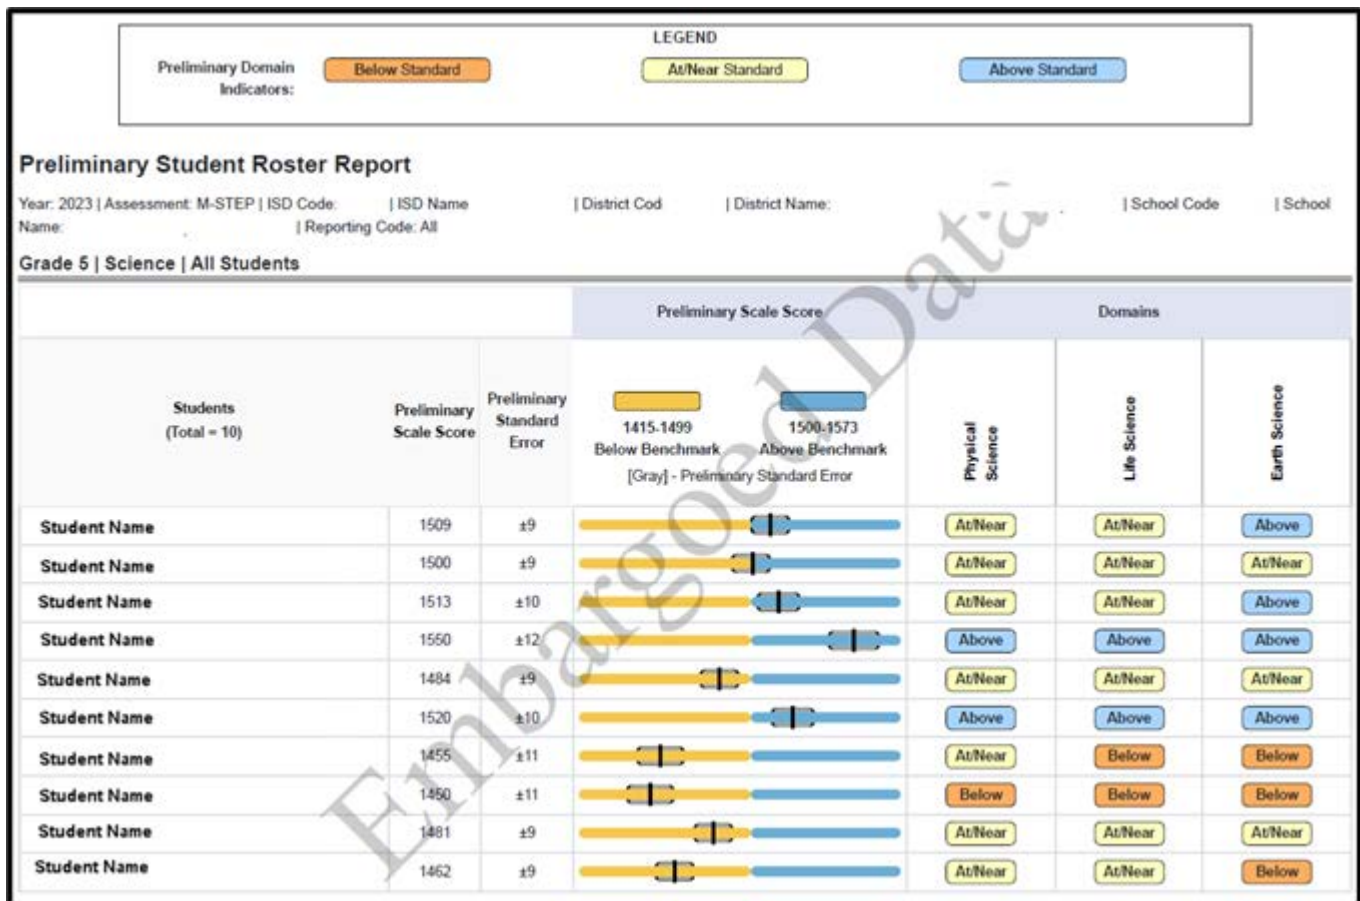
LEGEND

Preliminary Domain Indicators: Below Standard At/Near Standard Above Standard

Preliminary Student Roster Report

Year: 2023 | Assessment: M-STEP | ISD Code: | ISD Name | District Cod | District Name: | School Code | School Name: | Reporting Code: All

Grade 5 | Science | All Students

| Students (Total = 10) | Preliminary Scale Score | Preliminary Standard Error | Preliminary Scale Score: 1415-1499 Below Benchmark, 1500-1573 Above Benchmark, [Gray] - Preliminary Standard Error | Domains: Physical Science | Life Science | Earth Science |
|---|---|---|---|---|---|---|
| Student Name | 1509 | ±9 | | At/Near | At/Near | Above |
| Student Name | 1500 | ±9 | | At/Near | At/Near | At/Near |
| Student Name | 1513 | ±10 | | At/Near | At/Near | Above |
| Student Name | 1550 | ±12 | | Above | Above | Above |
| Student Name | 1484 | ±9 | | At/Near | At/Near | At/Near |
| Student Name | 1520 | ±10 | | Above | Above | Above |
| Student Name | 1455 | ±11 | | At/Near | Below | Below |
| Student Name | 1450 | ±11 | | Below | Below | Below |
| Student Name | 1481 | ±9 | | At/Near | At/Near | At/Near |
| Student Name | 1462 | ±9 | | At/Near | At/Near | Below |

Embargoed Data